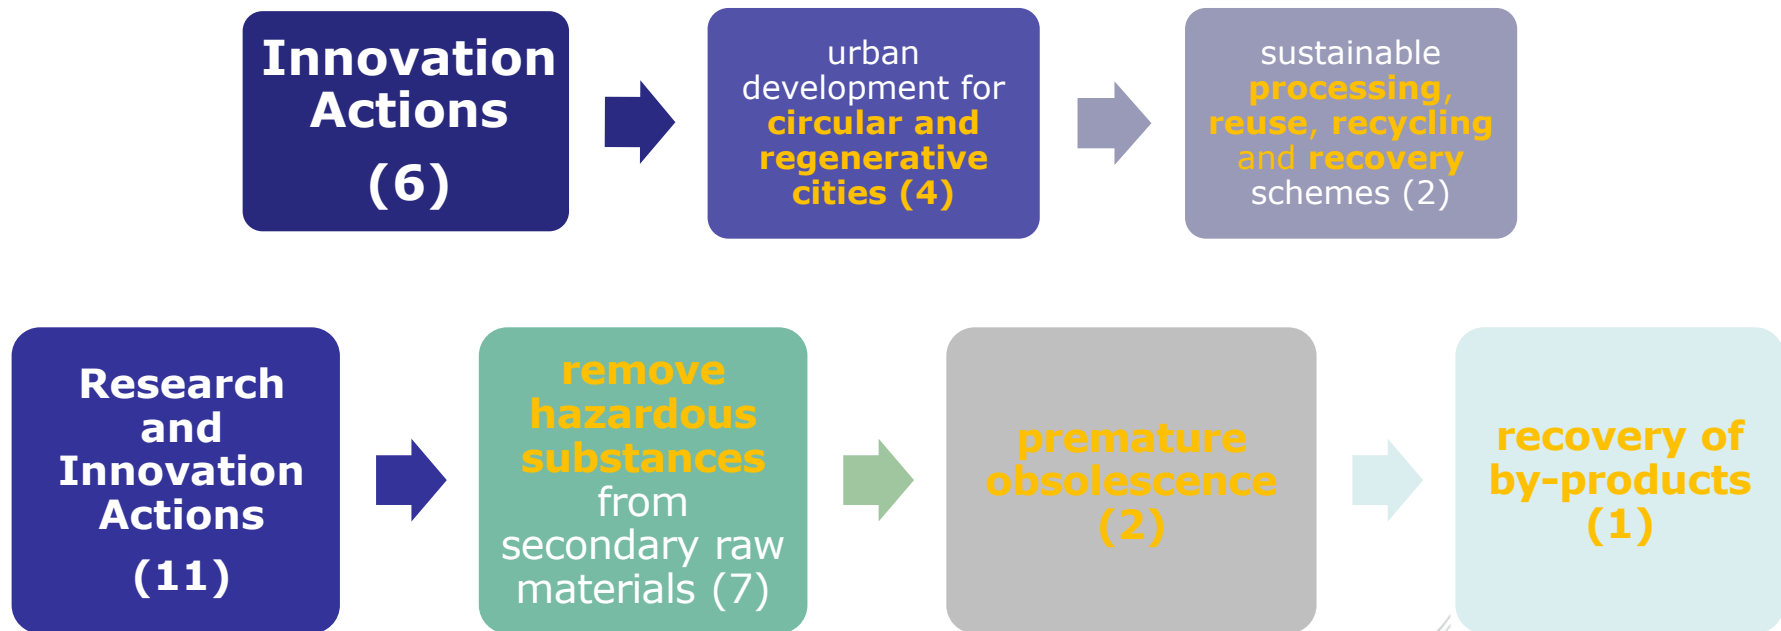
Innovation Actions (6)

urban development for circular and regenerative cities (4)

sustainable processing, reuse, recycling and recovery schemes (2)

Research and Innovation Actions (11)

remove hazardous substances from secondary raw materials (7)

premature obsolescence (2)

recovery of by-products (1)